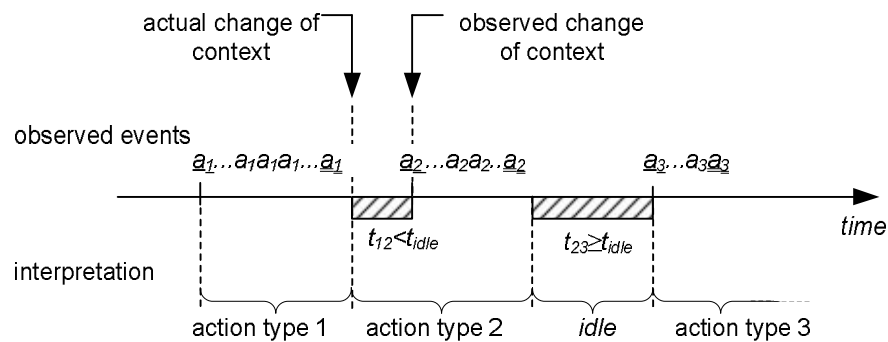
actual change of context

observed change of context

observed events

$\underline{a_1}...a_1a_1a_1...\underline{a_1}$

$\underline{a_2}...a_2a_2..\underline{a_2}$

$\underline{a_3}...a_3\underline{a_3}$

*time*

$t_{12}<t_{idle}$

$t_{23}\geq t_{idle}$

interpretation

action type 1

action type 2

*idle*

action type 3